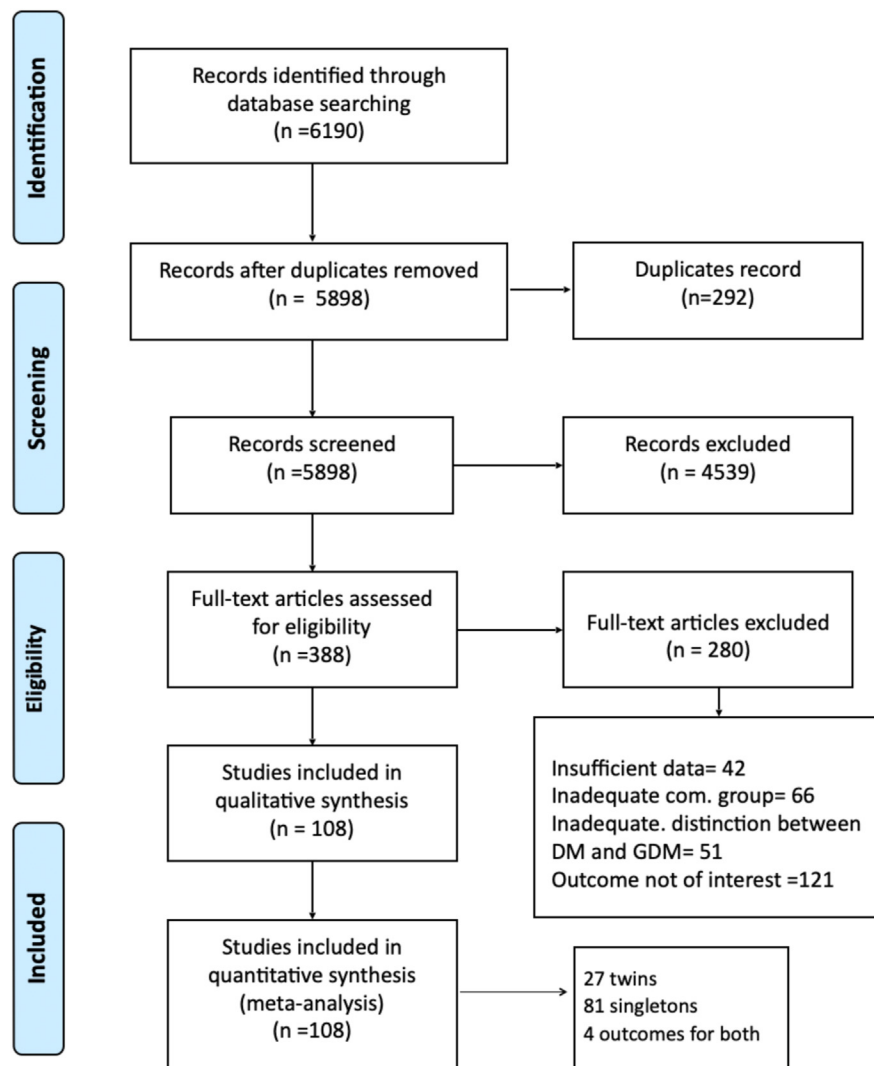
Identification

Records identified through database searching
(n =6190)

Records after duplicates removed
(n = 5898)

Duplicates record
(n=292)

Screening

Records screened
(n =5898)

Records excluded
(n = 4539)

Eligibility

Full-text articles assessed for eligibility
(n =388)

Full-text articles excluded
(n = 280)

Insufficient data= 42
Inadequate com. group= 66
Inadequate. distinction between DM and GDM= 51
Outcome not of interest =121

Studies included in qualitative synthesis
(n = 108)

Included

Studies included in quantitative synthesis (meta-analysis)
(n =108)

27 twins
81 singletons
4 outcomes for both